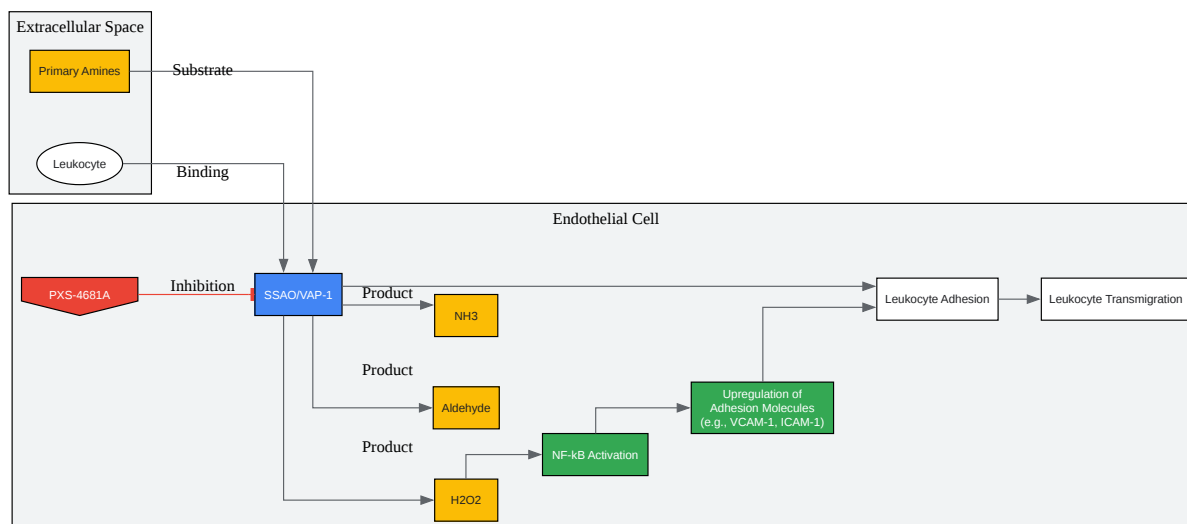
Extracellular Space

Primary Amines

Substrate

Leukocyte

Binding

Endothelial Cell

PXS-4681A

Inhibition

SSAO/VAP-1

Product

NH3

Product

Aldehyde

Product

H2O2

NF-kB Activation

Upregulation of Adhesion Molecules (e.g., VCAM-1, ICAM-1)

Leukocyte Adhesion

Leukocyte Transmigration